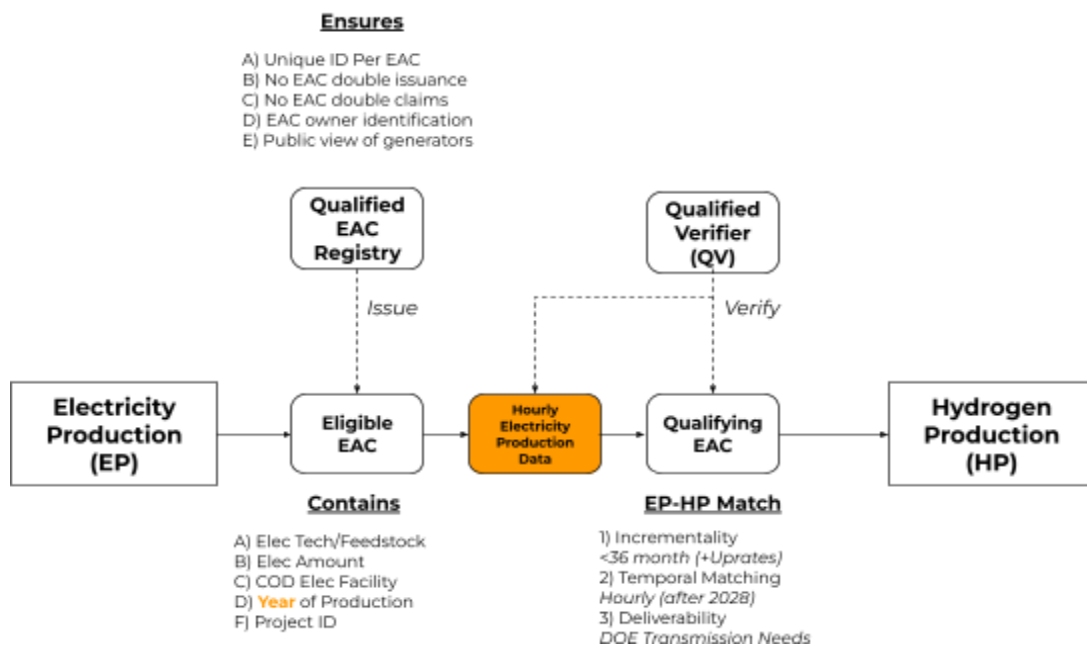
Ensures

A) Unique ID Per EAC
B) No EAC double issuance
C) No EAC double claims
D) EAC owner identification
E) Public view of generators

Qualified EAC Registry

Issue

Qualified Verifier (QV)

Verify

Electricity Production (EP)

Eligible EAC

Hourly Electricity Production Data

Qualifying EAC

Hydrogen Production (HP)

Contains

A) Elec Tech/Feedstock
B) Elec Amount
C) COD Elec Facility
D) Year of Production
F) Project ID

EP-HP Match

1) Incrementality
<36 month (+Uprates)
2) Temporal Matching
Hourly (after 2028)
3) Deliverability
DOE Transmission Needs